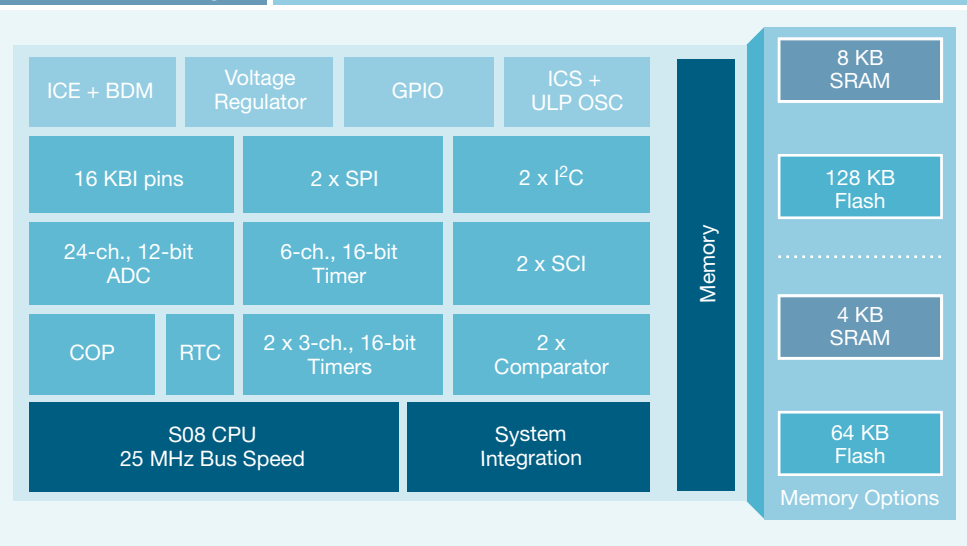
ICE + BDM

Voltage Regulator

GPIO

ICS + ULP OSC

16 KBI pins

2 x SPI

2 x I$^2$C

24-ch., 12-bit ADC

6-ch., 16-bit Timer

2 x SCI

COP

RTC

2 x 3-ch., 16-bit Timers

2 x Comparator

S08 CPU 25 MHz Bus Speed

System Integration

Memory

8 KB SRAM

128 KB Flash

4 KB SRAM

64 KB Flash

Memory Options